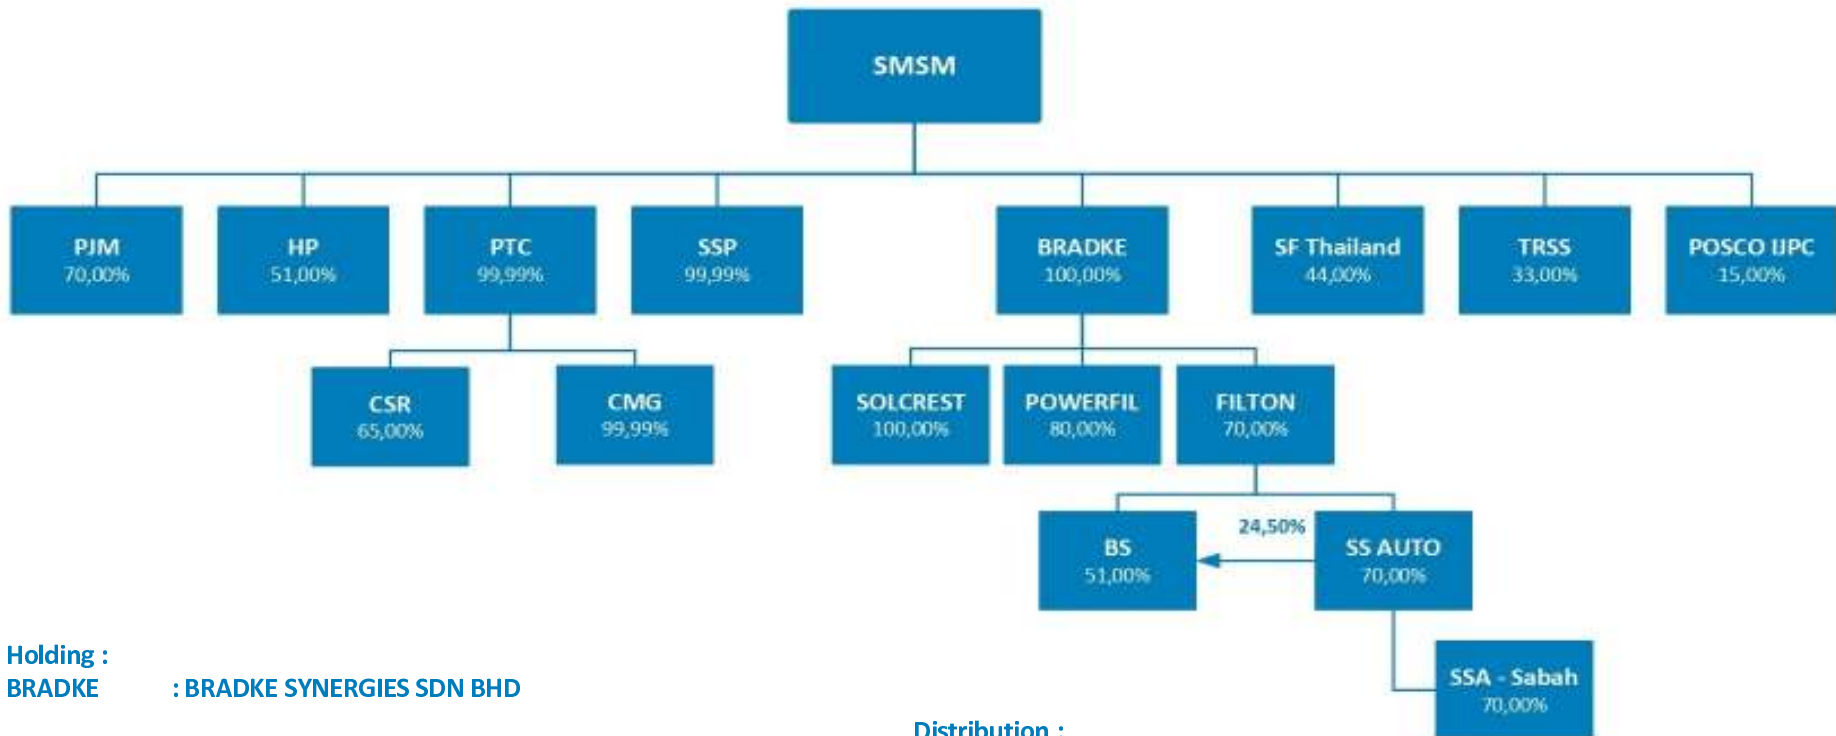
SMSM

PJM
70,00%

HP
51,00%

PTC
99,99%

SSP
99,99%

BRADKE
100,00%

SF Thailand
44,00%

TRSS
33,00%

POSCO IJPC
15,00%

CSR
65,00%

CMG
99,99%

SOLCREST
100,00%

POWERFIL
80,00%

FILTON
70,00%

BS
51,00%

24,50%

SS AUTO
70,00%

SSA - Sabah
70,00%

Holding :
BRADKE : BRADKE SYNERGIES SDN BHD

Distribution :